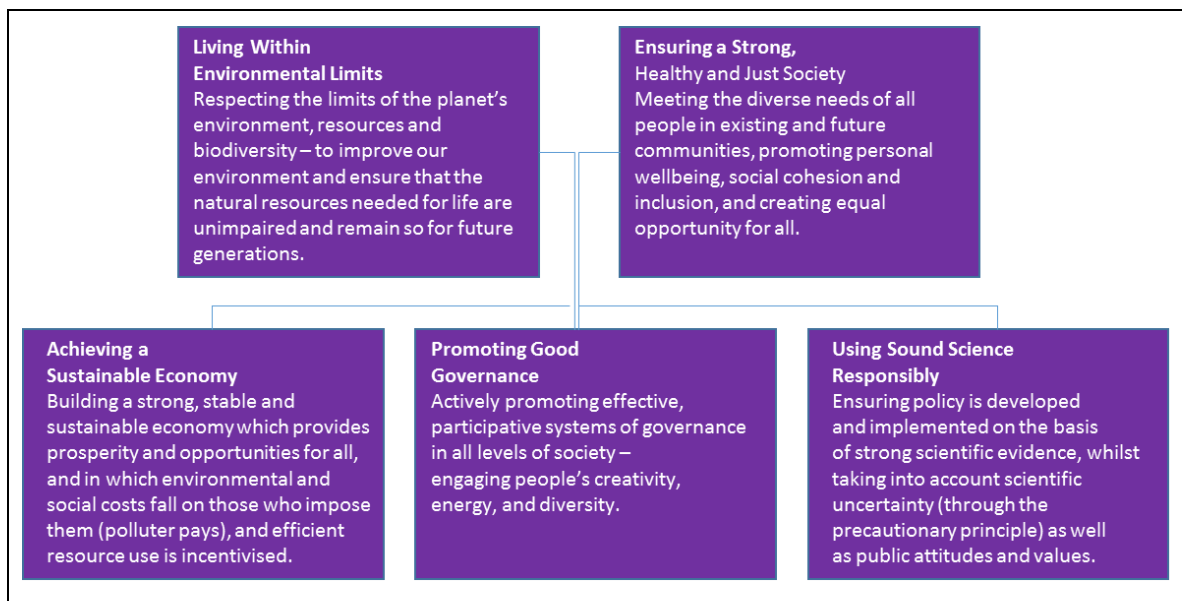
**Living Within Environmental Limits**
Respecting the limits of the planet's environment, resources and biodiversity – to improve our environment and ensure that the natural resources needed for life are unimpaired and remain so for future generations.

**Ensuring a Strong,** Healthy and Just Society
Meeting the diverse needs of all people in existing and future communities, promoting personal wellbeing, social cohesion and inclusion, and creating equal opportunity for all.

**Achieving a Sustainable Economy**
Building a strong, stable and sustainable economy which provides prosperity and opportunities for all, and in which environmental and social costs fall on those who impose them (polluter pays), and efficient resource use is incentivised.

**Promoting Good Governance**
Actively promoting effective, participative systems of governance in all levels of society – engaging people's creativity, energy, and diversity.

**Using Sound Science Responsibly**
Ensuring policy is developed and implemented on the basis of strong scientific evidence, whilst taking into account scientific uncertainty (through the precautionary principle) as well as public attitudes and values.